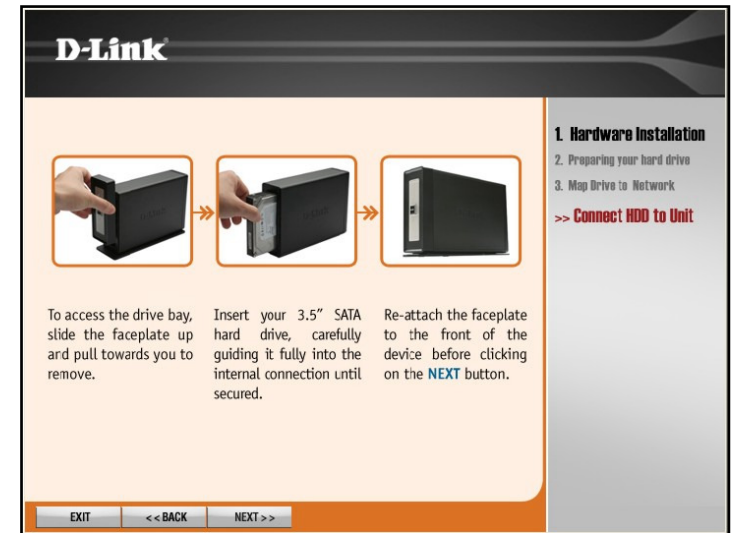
D-Link

1. Hardware Installation
2. Preparing your hard drive
3. Map Drive to Network
>> Connect HDD to Unit

To access the drive bay, slide the faceplate up and pull towards you to remove.

Insert your 3.5" SATA hard drive, carefully guiding it fully into the internal connection until secured.

Re-attach the faceplate to the front of the device before clicking on the NEXT button.

EXIT
<< BACK
NEXT >>